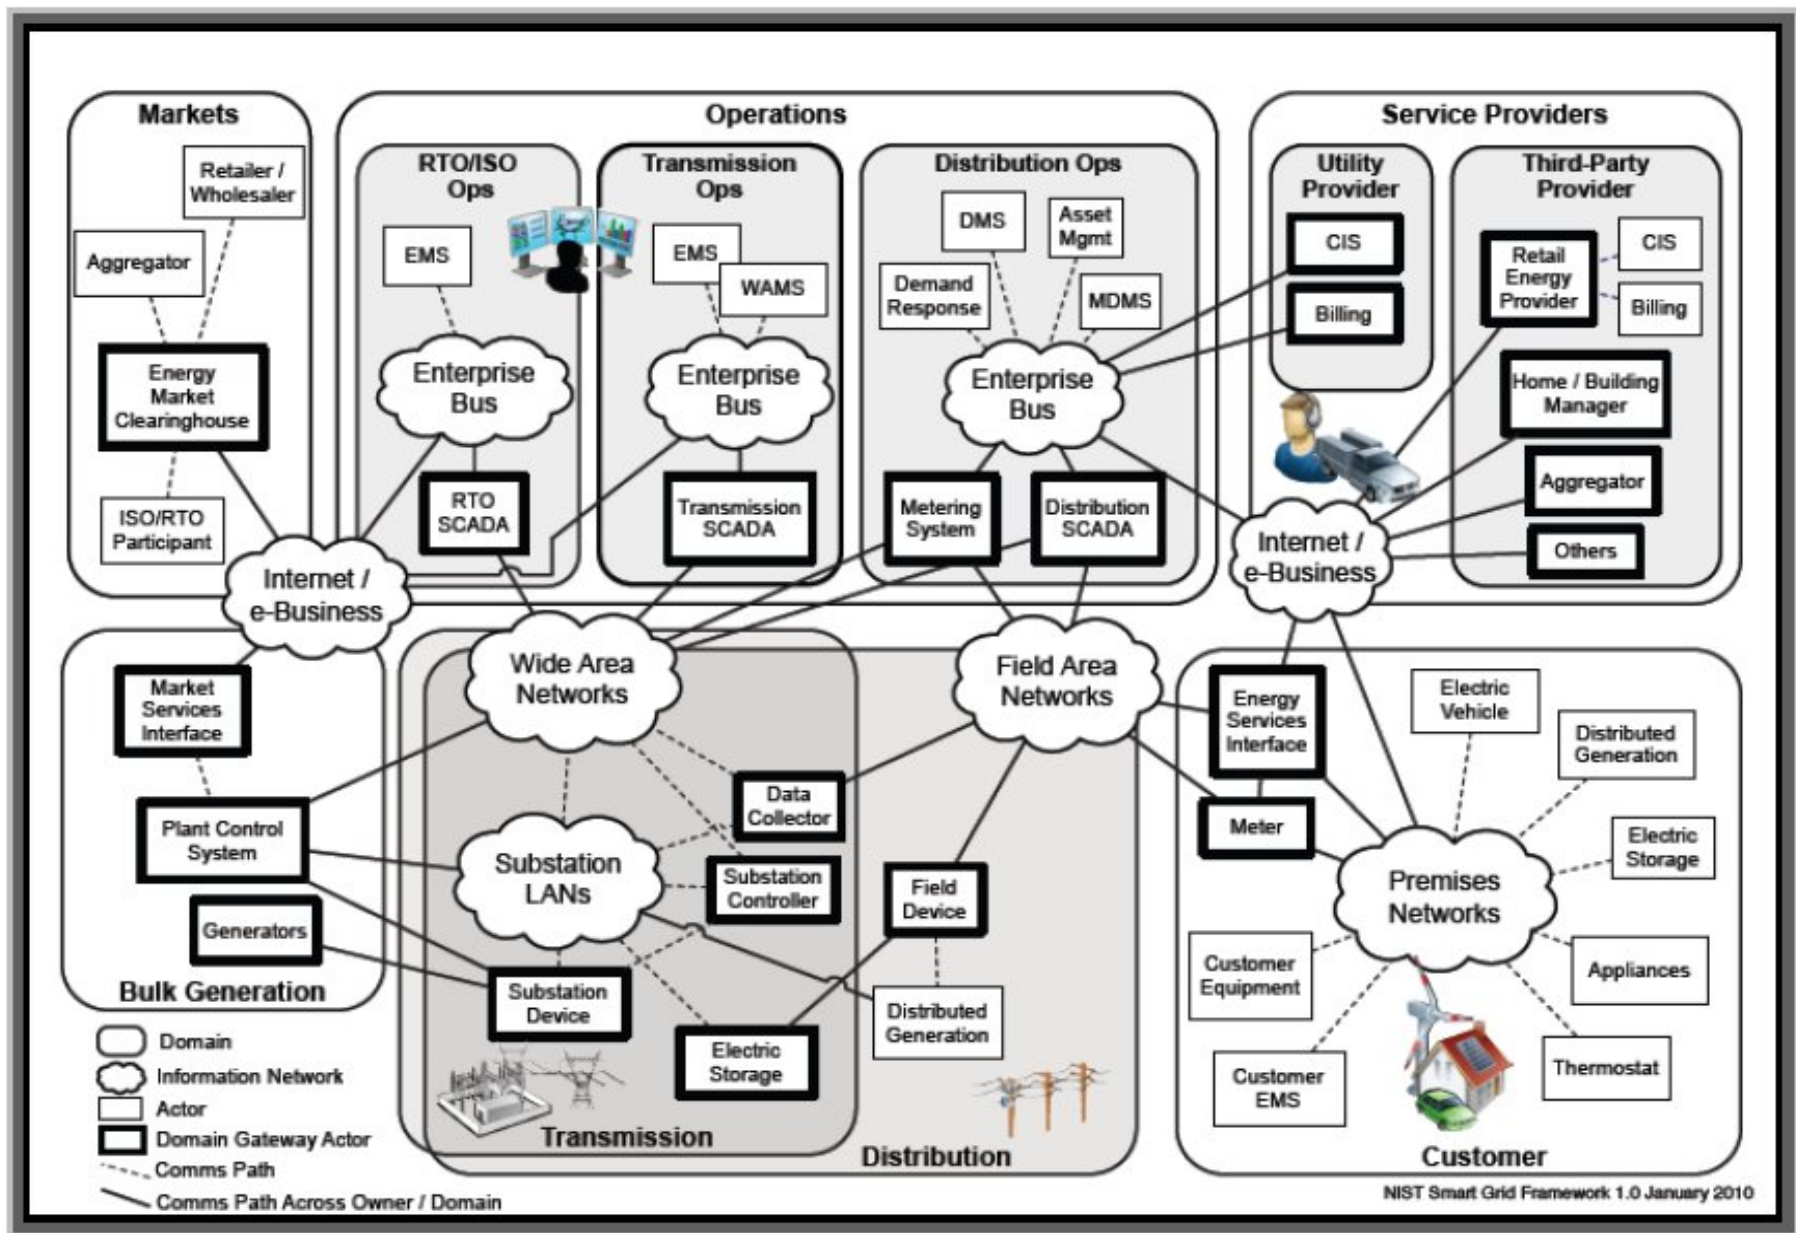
Markets

Retailer / Wholesaler

Aggregator

Energy Market Clearinghouse

ISO/RTO Participant

Operations

RTO/ISO Ops

EMS

Enterprise Bus

RTO SCADA

Transmission Ops

EMS

WAMS

Enterprise Bus

Transmission SCADA

Distribution Ops

DMS

Asset Mgmt

Demand Response

MDMS

Enterprise Bus

Metering System

Distribution SCADA

Service Providers

Utility Provider

CIS

Billing

Third-Party Provider

Retail Energy Provider

CIS

Billing

Home / Building Manager

Aggregator

Others

Internet / e-Business

Internet / e-Business

Market Services Interface

Plant Control System

Generators

Bulk Generation

Wide Area Networks

Data Collector

Substation LANs

Substation Controller

Substation Device

Electric Storage

Transmission

Field Area Networks

Field Device

Distributed Generation

Distribution

Energy Services Interface

Meter

Electric Vehicle

Distributed Generation

Electric Storage

Premises Networks

Customer Equipment

Appliances

Customer EMS

Thermostat

Customer

Domain
Information Network
Actor
Domain Gateway Actor
Comms Path
Comms Path Across Owner / Domain

NIST Smart Grid Framework 1.0 January 2010